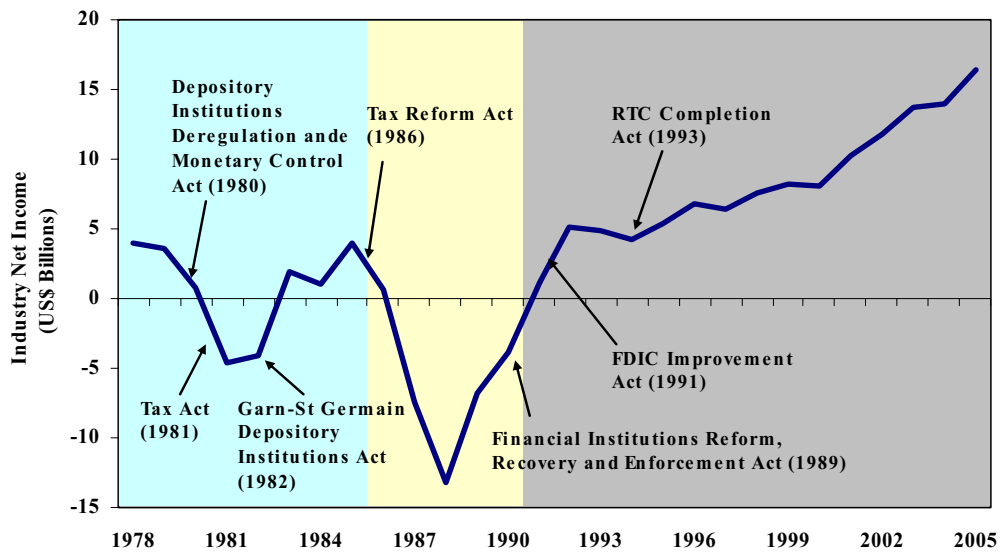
Industry Net Income (US$ Billions)

20
15
10
5
0
-5
-10
-15

1978 1981 1984 1987 1990 1993 1996 1999 2002 2005

Depository Institutions Deregulation ande Monetary Control Act (1980)

Tax Reform Act (1986)

RTC Completion Act (1993)

Tax Act (1981)

Garn-St Germain Depository Institutions Act (1982)

FDIC Improvement Act (1991)

Financial Institutions Reform, Recovery and Enforcement Act (1989)